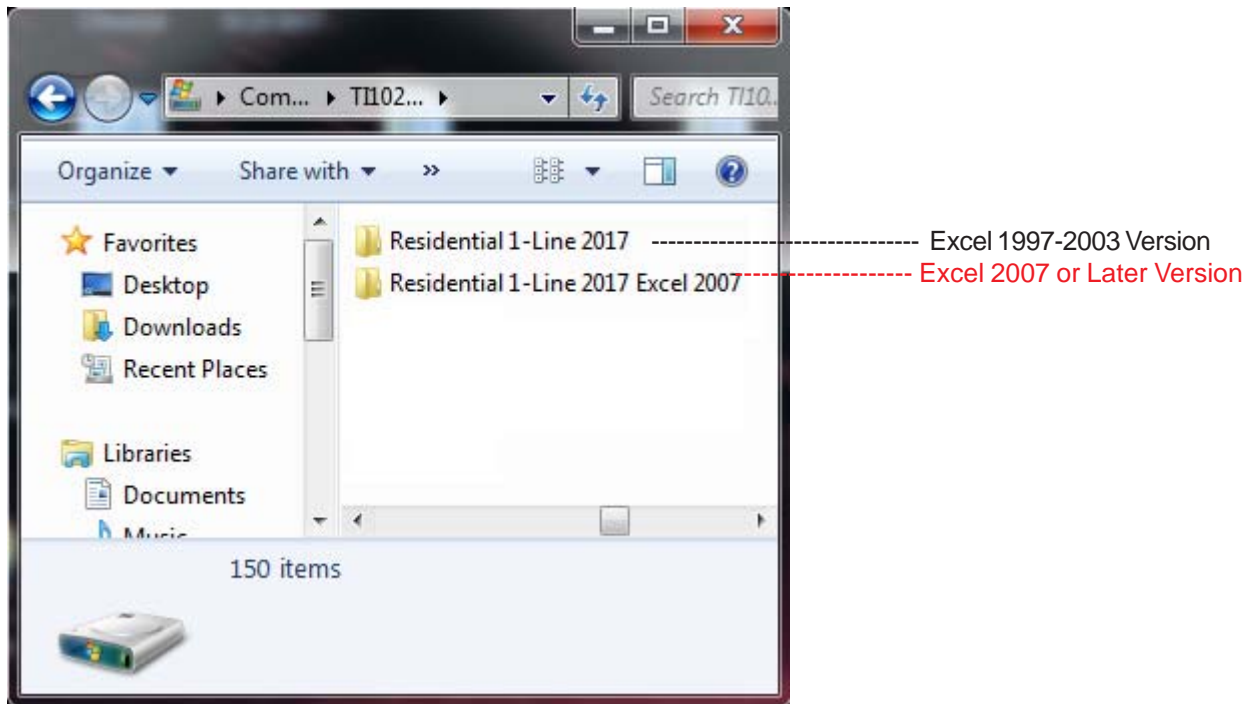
Com... ▸ TI102... ▸

Search TI10...

Organize ▾ Share with ▾ »

Favorites
Desktop
Downloads
Recent Places

Libraries
Documents
Music

Residential 1-Line 2017 Excel 1997-2003 Version
Residential 1-Line 2017 Excel 2007 Excel 2007 or Later Version

150 items